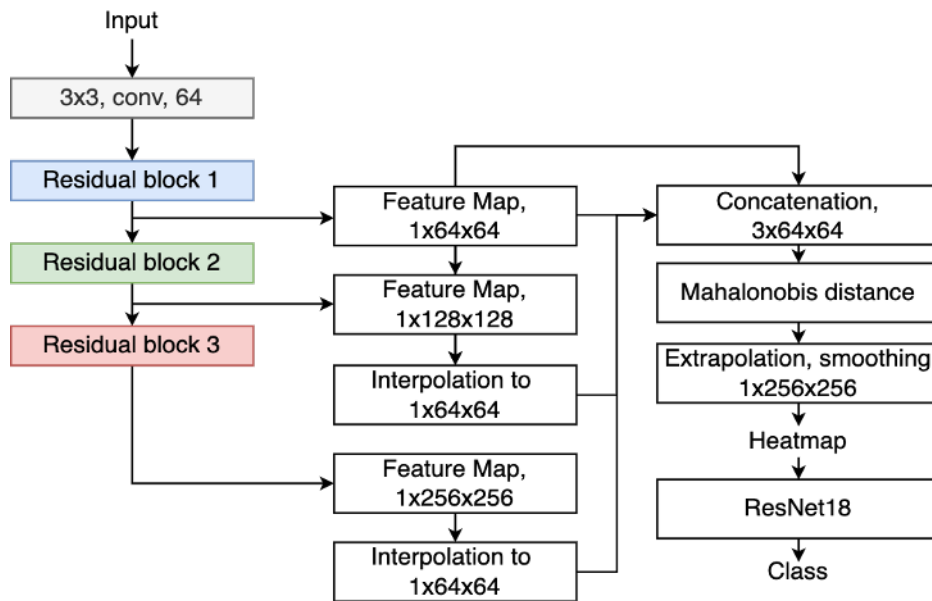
Input

3x3, conv, 64

Residual block 1

Residual block 2

Residual block 3

Feature Map, 1x64x64

Feature Map, 1x128x128

Interpolation to 1x64x64

Feature Map, 1x256x256

Interpolation to 1x64x64

Concatenation, 3x64x64

Mahalonobis distance

Extrapolation, smoothing 1x256x256

Heatmap

ResNet18

Class